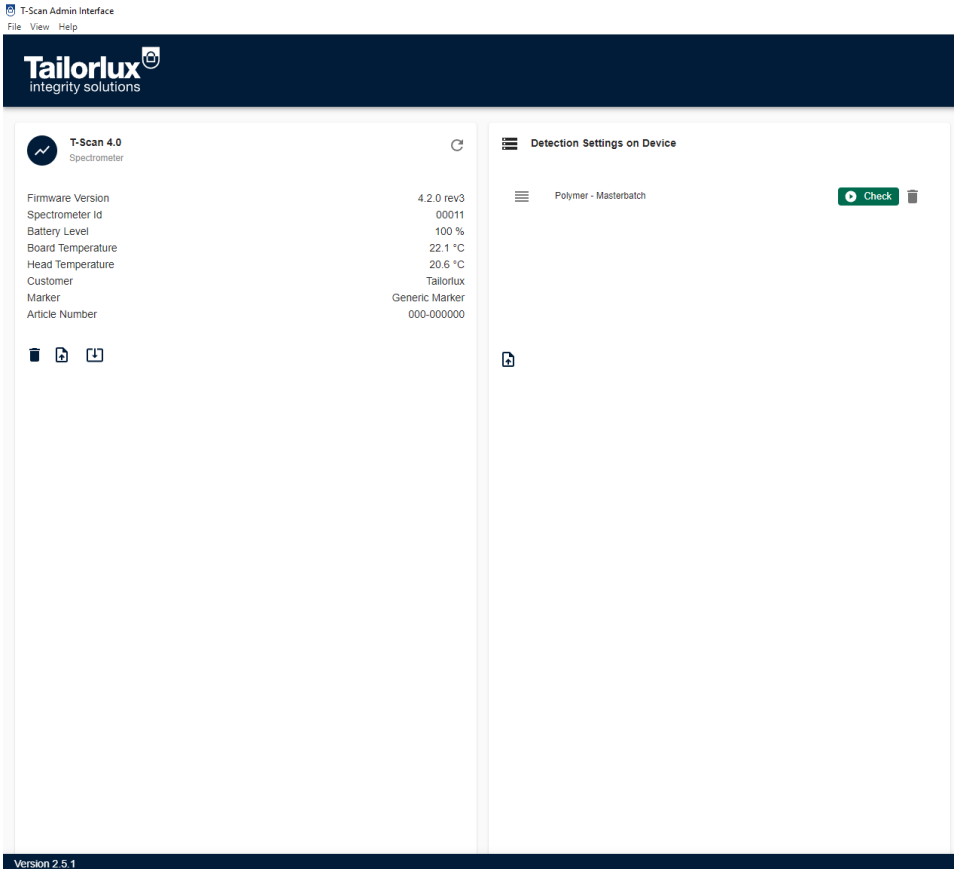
T-Scan Admin Interface
File View Help

Tailorlux
integrity solutions

T-Scan 4.0
Spectrometer

| | |
|---|---|
| Firmware Version | 4.2.0 rev3 |
| Spectrometer Id | 00011 |
| Battery Level | 100 % |
| Board Temperature | 22.1 °C |
| Head Temperature | 20.6 °C |
| Customer | Tailorlux |
| Marker | Generic Marker |
| Article Number | 000-000000 |

Detection Settings on Device

Polymer - Masterbatch
Check

Version 2.5.1